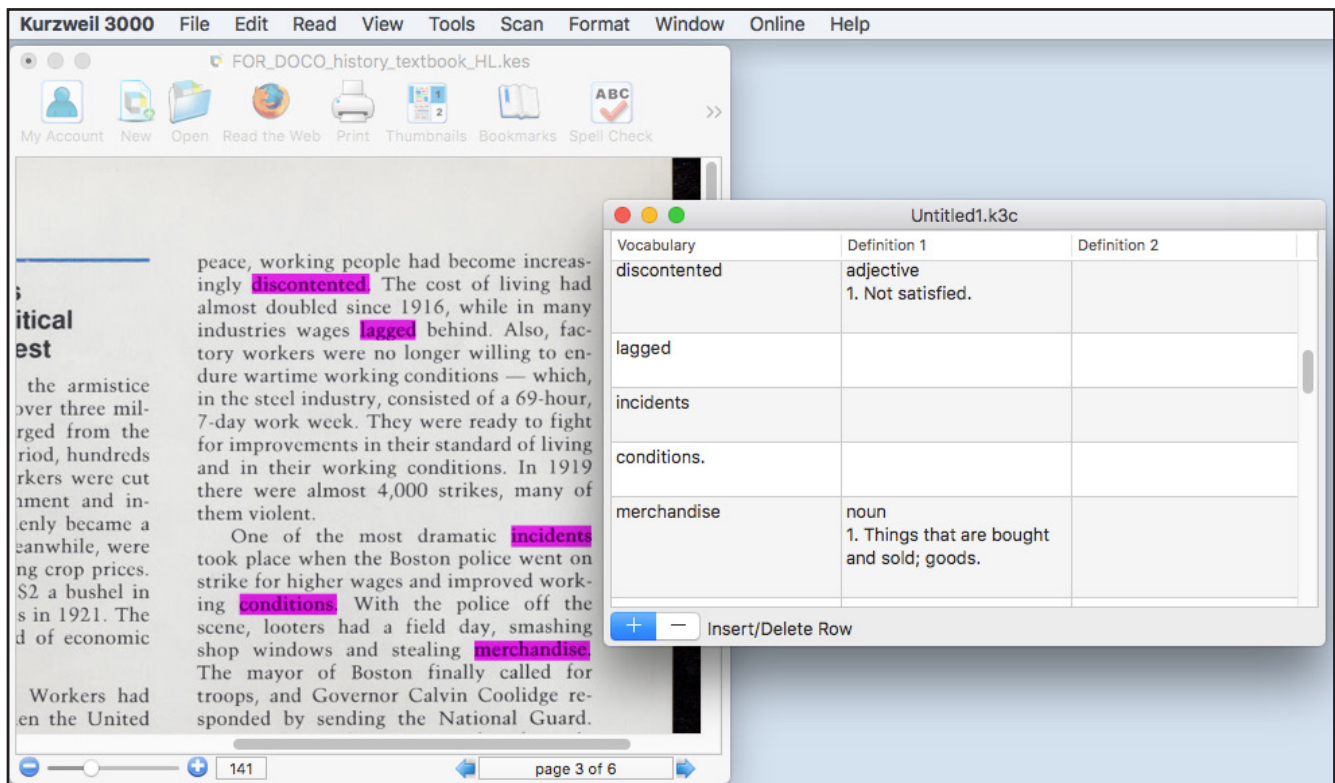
Kurzweil 3000 File Edit Read View Tools Scan Format Window Online Help

FOR_DOCO_history_textbook_HL.kes

My Account New Open Read the Web Print Thumbnails Bookmarks Spell Check

s
itical
est

the armistice
over three mil-
rged from the
riod, hundreds
rkers were cut
nment and in-
enly became a
eanwhile, were
ng crop prices.
$2 a bushel in
s in 1921. The
d of economic

Workers had
en the United

peace, working people had become increasingly discontented. The cost of living had almost doubled since 1916, while in many industries wages lagged behind. Also, factory workers were no longer willing to endure wartime working conditions — which, in the steel industry, consisted of a 69-hour, 7-day work week. They were ready to fight for improvements in their standard of living and in their working conditions. In 1919 there were almost 4,000 strikes, many of them violent.

One of the most dramatic incidents took place when the Boston police went on strike for higher wages and improved working conditions. With the police off the scene, looters had a field day, smashing shop windows and stealing merchandise. The mayor of Boston finally called for troops, and Governor Calvin Coolidge responded by sending the National Guard.

141 page 3 of 6

Untitled1.k3c

| Vocabulary | Definition 1 | Definition 2 |
|---|---|---|
| discontented | adjective<br>1. Not satisfied. | |
| lagged | | |
| incidents | | |
| conditions. | | |
| merchandise | noun<br>1. Things that are bought and sold; goods. | |

+ − Insert/Delete Row